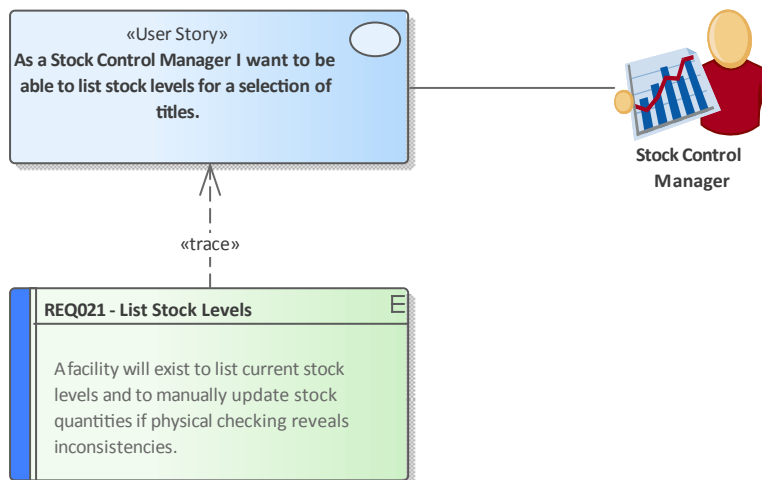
«User Story»
As a Stock Control Manager I want to be able to list stock levels for a selection of titles.

Stock Control Manager

«trace»

REQ021 - List Stock Levels

E

A facility will exist to list current stock levels and to manually update stock quantities if physical checking reveals inconsistencies.